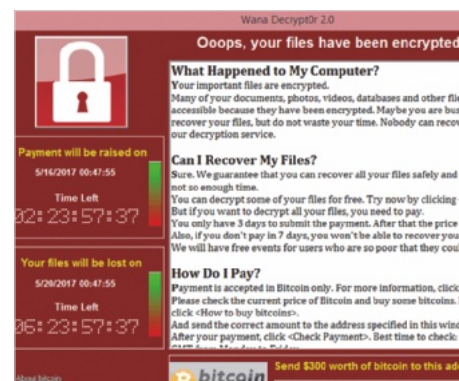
Wana Decrypt0r 2.0

Ooops, your files have been encrypted

Payment will be raised on

5/16/2017 00:47:55

Time Left

02:23:57:37

Your files will be lost on

5/20/2017 00:47:55

Time Left

06:23:57:37

About bitcoin

What Happened to My Computer?

Your important files are encrypted.

Many of your documents, photos, videos, databases and other fil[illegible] accessible because they have been encrypted. Maybe you are bu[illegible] recover your files, but do not waste your time. Nobody can reco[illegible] our decryption service.

Can I Recover My Files?

Sure. We guarantee that you can recover all your files safely and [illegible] not so enough time.

You can decrypt some of your files for free. Try now by clicking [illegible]

But if you want to decrypt all your files, you need to pay.

You only have 3 days to submit the payment. After that the price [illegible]

Also, if you don't pay in 7 days, you won't be able to recover you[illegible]

We will have free events for users who are so poor that they cou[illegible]

How Do I Pay?

Payment is accepted in Bitcoin only. For more information, click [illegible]

Please check the current price of Bitcoin and buy some bitcoins. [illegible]

click <How to buy bitcoins>.

And send the correct amount to the address specified in this wind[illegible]

After your payment, click <Check Payment>. Best time to check: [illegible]

bitcoin

Send $300 worth of bitcoin to this ad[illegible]